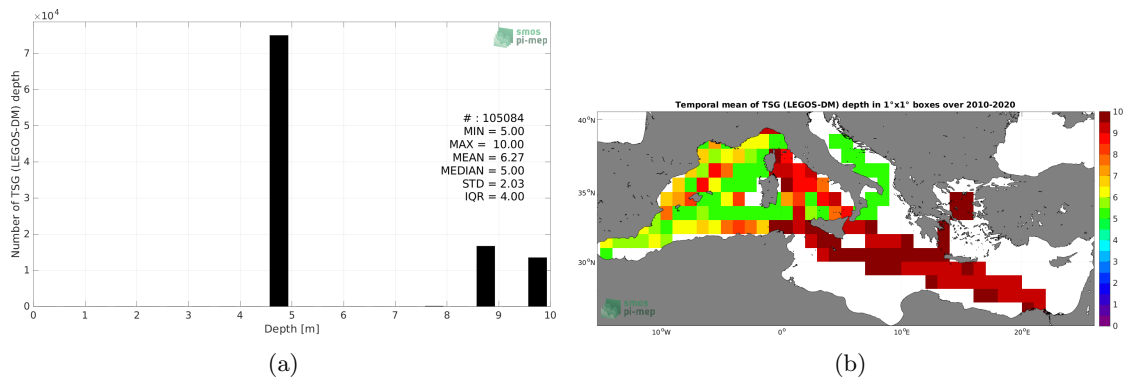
$\times10^4$

smos pi-mep

Number of TSG (LEGOS-DM) depth

7
6
5
4
3
2
1
0

# : 105084
MIN = 5.00
MAX = 10.00
MEAN = 6.27
MEDIAN = 5.00
STD = 2.03
IQR = 4.00

0 1 2 3 4 5 6 7 8 9 10

Depth [m]

(a)

Temporal mean of TSG (LEGOS-DM) depth in 1°x1° boxes over 2010-2020

40°N
35°N
30°N

smos pi-mep

10°W 0° 10°E 20°E

10
9
8
7
6
5
4
3
2
1
0

(b)